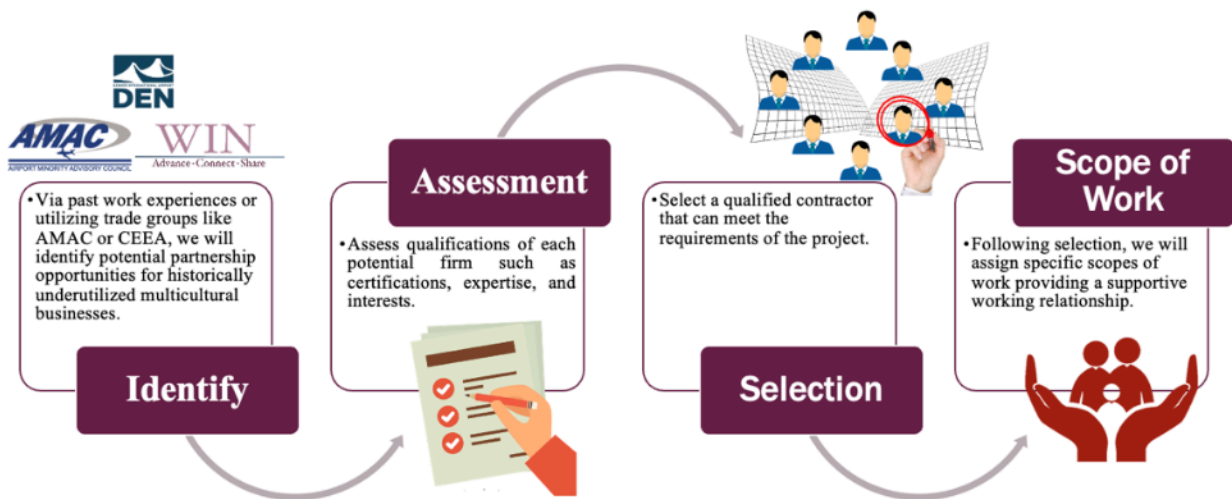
DEN

AMAC
AIRPORT MINORITY ADVISORY COUNCIL

WIN
Advance • Connect • Share

• Via past work experiences or utilizing trade groups like AMAC or CEEA, we will identify potential partnership opportunities for historically underutilized multicultural businesses.

Identify

Assessment

• Assess qualifications of each potential firm such as certifications, expertise, and interests.

• Select a qualified contractor that can meet the requirements of the project.

Selection

Scope of Work

• Following selection, we will assign specific scopes of work providing a supportive working relationship.